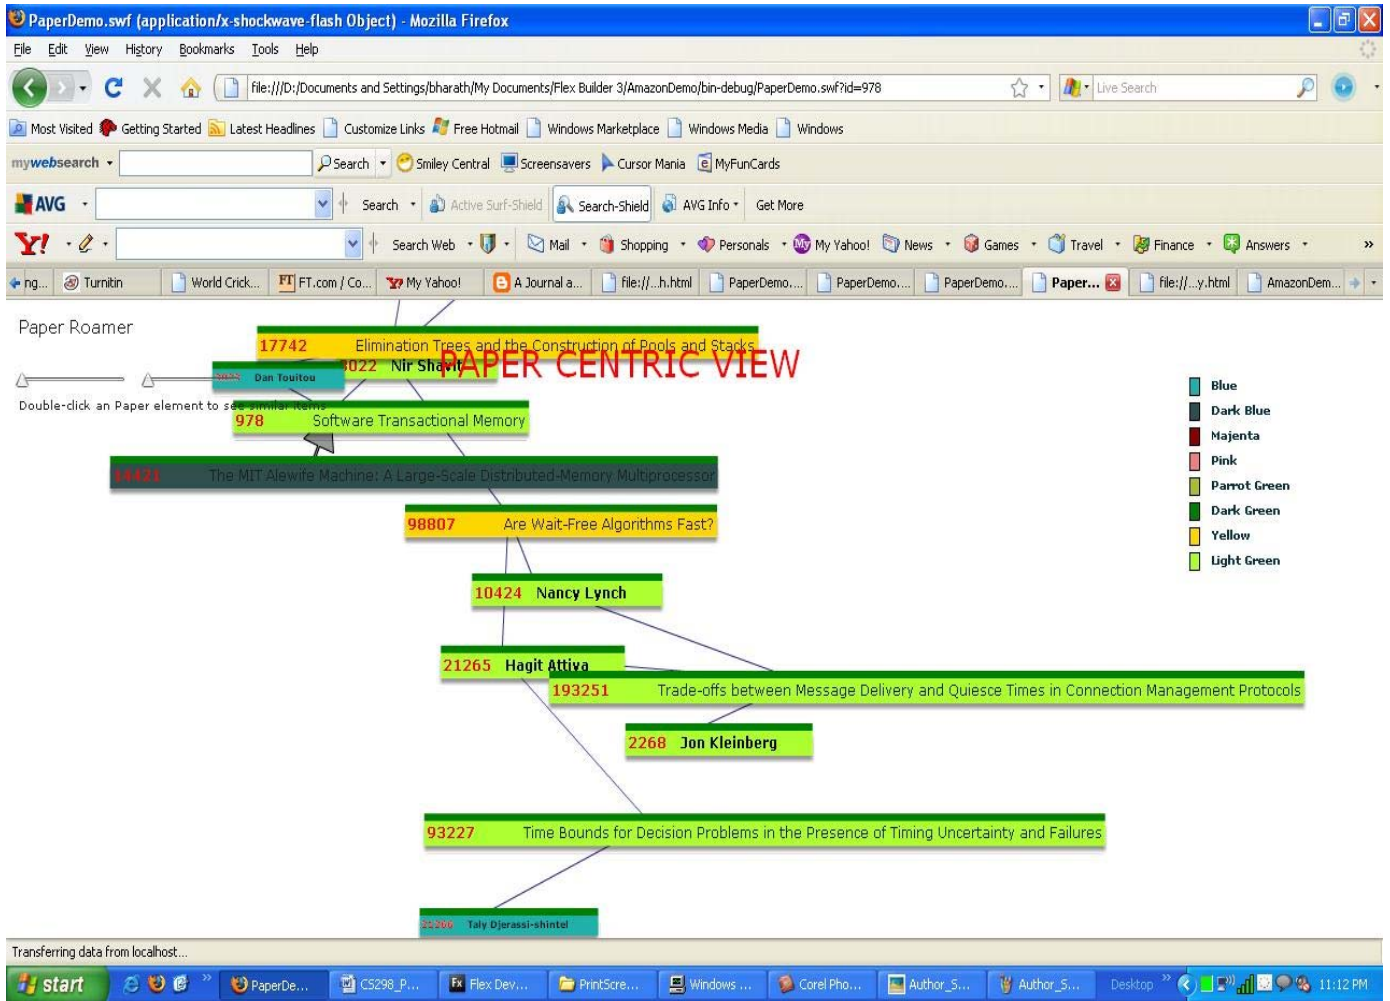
PaperDemo.swf (application/x-shockwave-flash Object) - Mozilla Firefox

File Edit View History Bookmarks Tools Help

file:///D:/Documents and Settings/bharath/My Documents/Flex Builder 3/AmazonDemo/bin-debug/PaperDemo.swf?id=978

Live Search

Most Visited Getting Started Latest Headlines Customize Links Free Hotmail Windows Marketplace Windows Media Windows

mywebsearch Search Smiley Central Screensavers Cursor Mania MyFunCards

AVG Search Active Surf-Shield Search-Shield AVG Info Get More

Y! Search Web Mail Shopping Personals My Yahoo! News Games Travel Finance Answers »

ng... Turnitin World Crick... FT.com / Co... My Yahoo! A Journal a... file://...h.html PaperDemo.... PaperDemo.... PaperDemo.... Paper... file://...y.html AmazonDem...

Paper Roamer

Double-click an Paper element to see similar items

PAPER CENTRIC VIEW

17742 Elimination Trees and the Construction of Pools and Stacks

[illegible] Dan Touitou

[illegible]022 Nir Shavit

978 Software Transactional Memory

14421 The MIT Alewife Machine: A Large-Scale Distributed-Memory Multiprocessor

98807 Are Wait-Free Algorithms Fast?

10424 Nancy Lynch

21265 Hagit Attiya

193251 Trade-offs between Message Delivery and Quiesce Times in Connection Management Protocols

2268 Jon Kleinberg

93227 Time Bounds for Decision Problems in the Presence of Timing Uncertainty and Failures

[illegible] Taly Djerassi-shintel

Blue
Dark Blue
Majenta
Pink
Parrot Green
Dark Green
Yellow
Light Green

Transferring data from localhost...

start PaperDe... CS298_P... Flex Dev... PrintScre... Windows ... Corel Pho... Author_S... Author_S... Desktop 11:12 PM